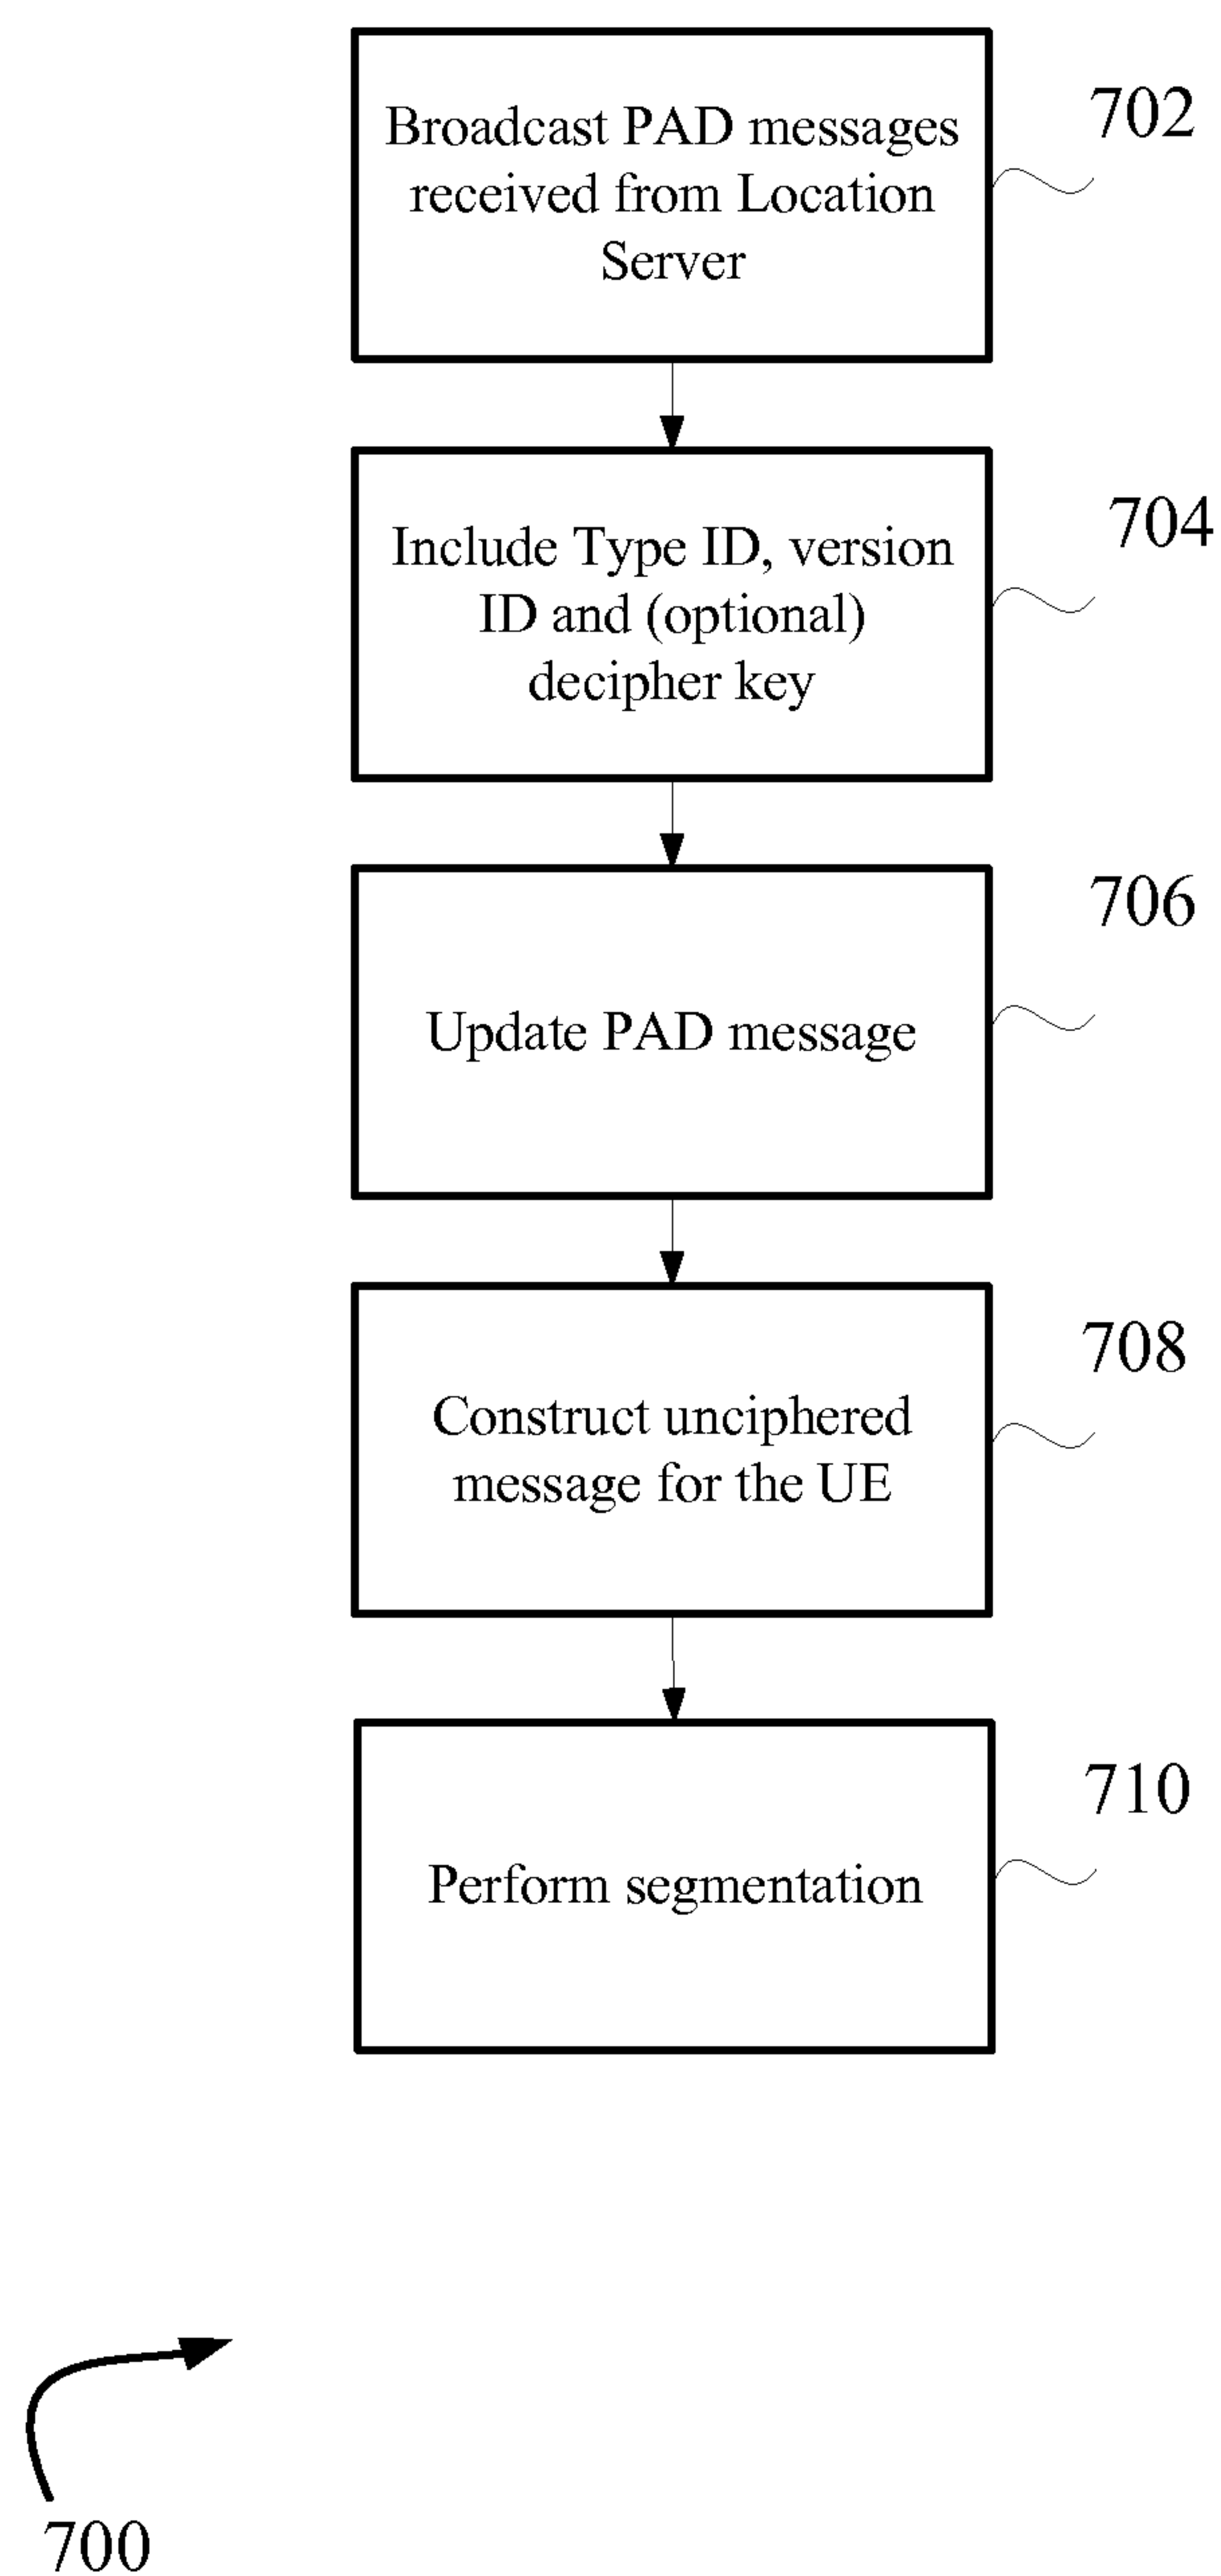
Broadcast PAD messages received from Location Server

702

Include Type ID, version ID and (optional) decipher key

704

Update PAD message

706

Construct unciphered message for the UE

708

Perform segmentation

710

700